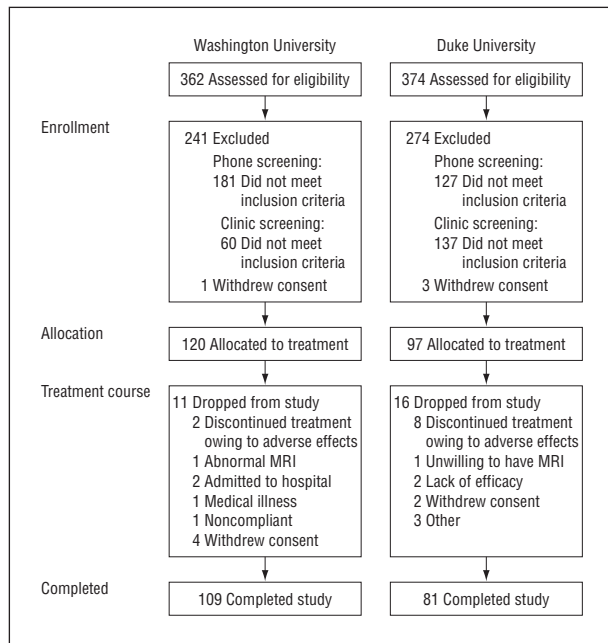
Washington University

Duke University

362 Assessed for eligibility

374 Assessed for eligibility

Enrollment

241 Excluded
Phone screening:
181 Did not meet inclusion criteria
Clinic screening:
60 Did not meet inclusion criteria
1 Withdrew consent

274 Excluded
Phone screening:
127 Did not meet inclusion criteria
Clinic screening:
137 Did not meet inclusion criteria
3 Withdrew consent

Allocation

120 Allocated to treatment

97 Allocated to treatment

Treatment course

11 Dropped from study
2 Discontinued treatment owing to adverse effects
1 Abnormal MRI
2 Admitted to hospital
1 Medical illness
1 Noncompliant
4 Withdrew consent

16 Dropped from study
8 Discontinued treatment owing to adverse effects
1 Unwilling to have MRI
2 Lack of efficacy
2 Withdrew consent
3 Other

Completed

109 Completed study

81 Completed study